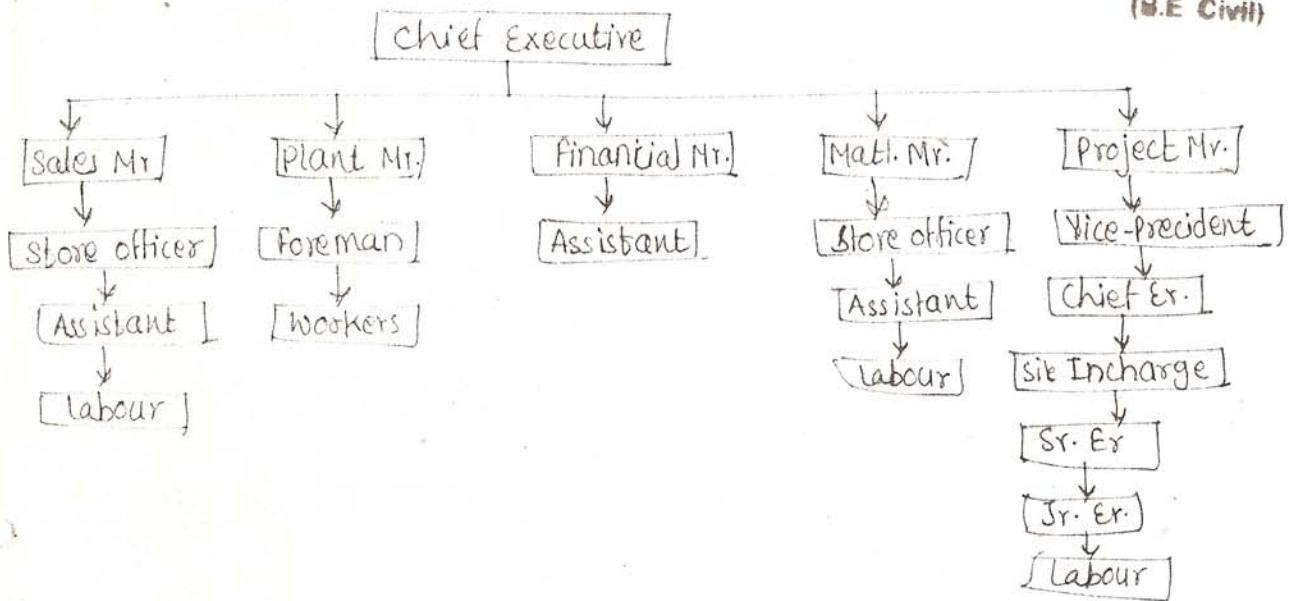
(B.E Civil)

Chief Executive

Sales Mr

Store officer

Assistant

labour

Plant Mr.

foreman

wookers

financial Mr.

Assistant

Matl. Mr.

Store officer

Assistant

labour

Project Mr.

Vice-precident

Chief Er.

Site Incharge

Sr. Er

Jr. Er.

Labour